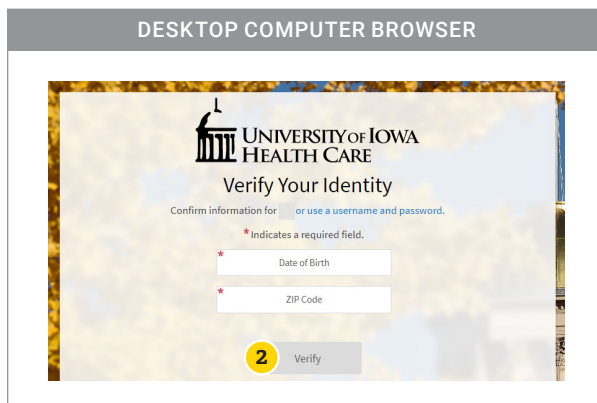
DESKTOP COMPUTER BROWSER

UNIVERSITY OF IOWA HEALTH CARE

Verify Your Identity

Confirm information for or use a username and password.

* Indicates a required field.

* Date of Birth

* ZIP Code

2 Verify